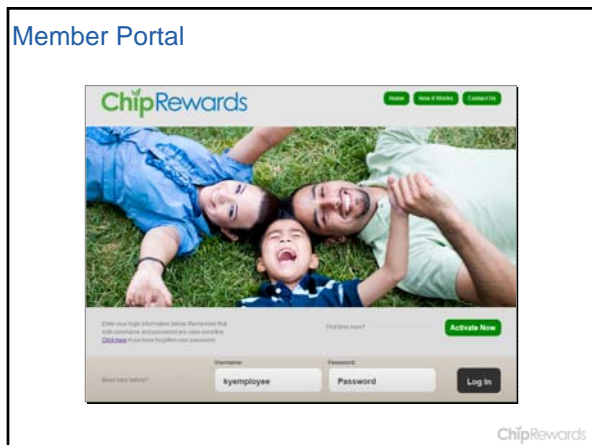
Member Portal

ChipRewards

Home How it Works Contact Us

Enter your login information below. Remember that both username and password are case sensitive. Click here if you have forgotten your password.

First time here?

Activate Now

Been here before?

Username:

kyemployee

Password:

Password

Log In

ChipRewards